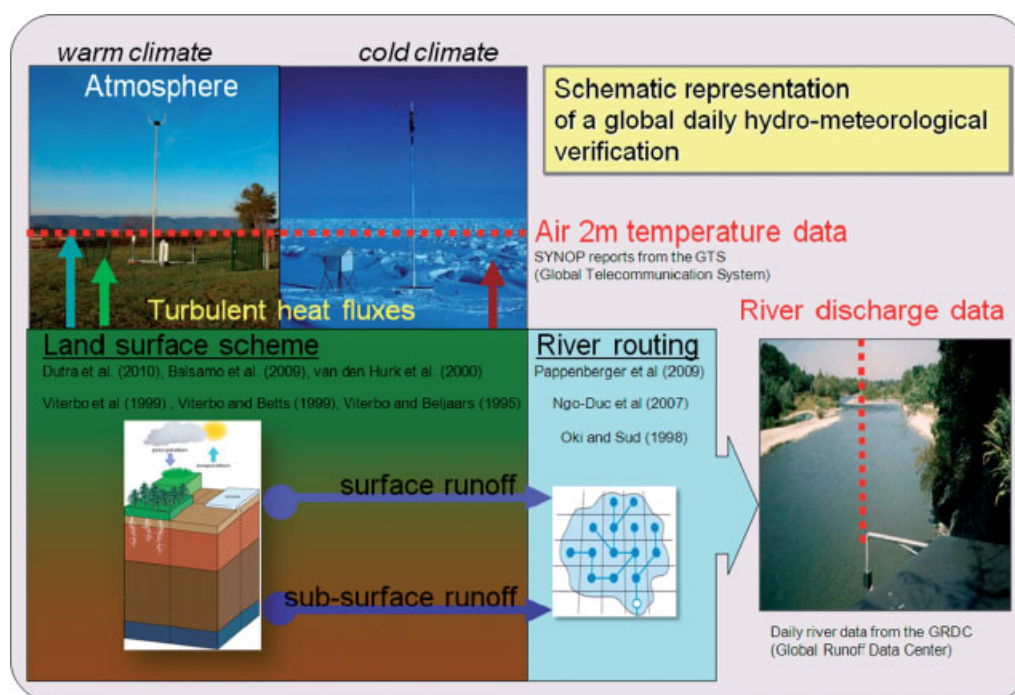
warm climate

cold climate

Atmosphere

Schematic representation of a global daily hydro-meteorological verification

Air 2m temperature data

SYNOP reports from the GTS (Global Telecommunication System)

Turbulent heat fluxes

River discharge data

Land surface scheme

Dutra et al. (2010), Balsamo et al. (2009), van den Hurk et al. (2000)

Viterbo et al (1999) , Viterbo and Betts (1999), Viterbo and Beljaars (1995)

precipitation

evaporation

River routing

Pappenberger et al (2009)

Ngo-Duc et al (2007)

Oki and Sud (1998)

surface runoff

sub-surface runoff

Daily river data from the GRDC (Global Runoff Data Center)